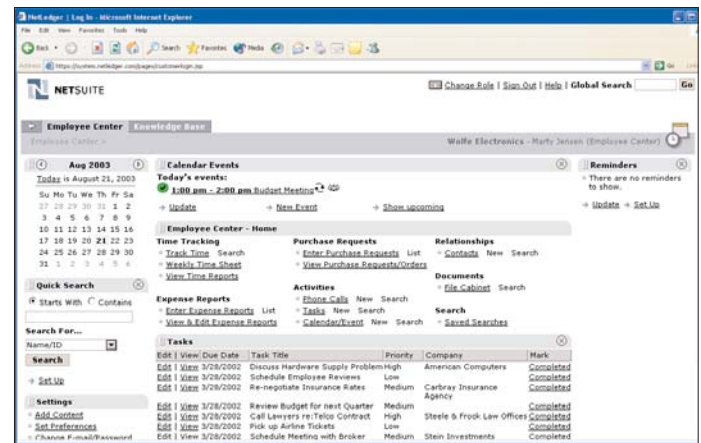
NetLedger | Log In - Microsoft Internet Explorer

File Edit View Favorites Tools Help

Back Search Favorites Media

Address https://system.netledger.com/pages/customerlogin.jsp

Go Links

NETSUITE

Change Role | Sign Out | Help | Global Search Go

Employee Center Knowledge Base

Employee Center »

Wolfe Electronics - Marty Jensen (Employee Center)

Aug 2003

Today is August 21, 2003

| Su | Mo | Tu | We | Th | Fr | Sa |
|---|---|---|---|---|---|---|
| 27 | 28 | 29 | 30 | 31 | 1 | 2 |
| 3 | 4 | 5 | 6 | 7 | 8 | 9 |
| 10 | 11 | 12 | 13 | 14 | 15 | 16 |
| 17 | 18 | 19 | 20 | 21 | 22 | 23 |
| 24 | 25 | 26 | 27 | 28 | 29 | 30 |
| 31 | 1 | 2 | 3 | 4 | 5 | 6 |

Quick Search

Starts With Contains

Search For...

Name/ID

Search

Set Up

Settings

Add Content

Set Preferences

Change E-mail/Password

Calendar Events

Today's events:

1:00 pm - 2:00 pm Budget Meeting

Update New Event Show upcoming

Employee Center - Home

Time Tracking
Track Time Search
Weekly Time Sheet
View Time Reports

Purchase Requests
Enter Purchase Requests List
View Purchase Requests/Orders

Relationships
Contacts New Search

Documents
File Cabinet Search

Expense Reports
Enter Expense Reports List
View & Edit Expense Reports

Activities
Phone Calls New Search
Tasks New Search
Calendar/Event New Search

Search
Saved Searches

Tasks

| Edit \| View | Due Date | Task Title | Priority | Company | Mark |
|---|---|---|---|---|---|
| Edit \| View | 3/28/2002 | Discuss Hardware Supply Problem | High | American Computers | Completed |
| Edit \| View | 3/28/2002 | Schedule Employee Reviews | Low | | Completed |
| Edit \| View | 3/28/2002 | Re-negotiate Insurance Rates | Medium | Carbray Insurance Agency | Completed |
| Edit \| View | 3/28/2002 | Review Budget for next Quarter | Medium | | Completed |
| Edit \| View | 3/28/2002 | Call Lawyers re:Telco Contract | High | Steele & Frock Law Offices | Completed |
| Edit \| View | 3/28/2002 | Pick up Airline Tickets | Low | | Completed |
| Edit \| View | 3/28/2002 | Schedule Meeting with Broker | Medium | Stein Investments | Completed |

Reminders

There are no reminders to show.

Update Set Up